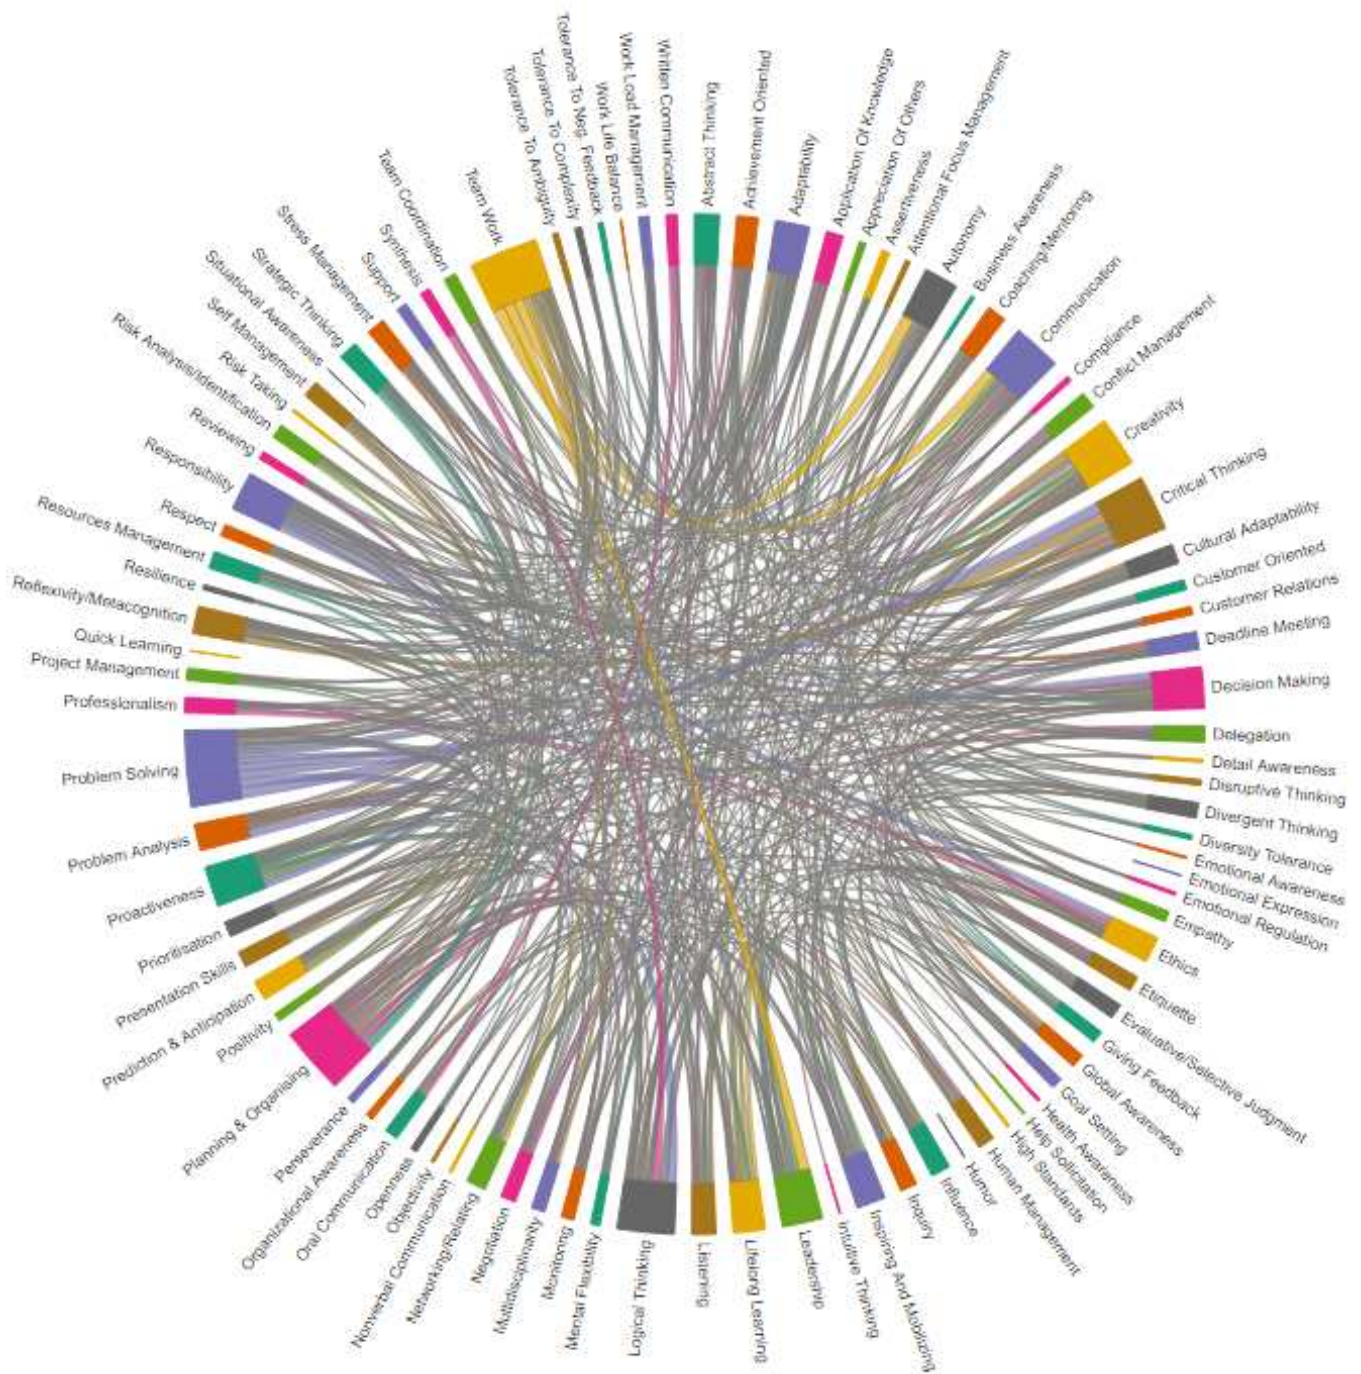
Abstract Thinking
Achievement Oriented
Adaptability
Application Of Knowledge
Appreciation Of Others
Assertiveness
Attentional Focus Management
Autonomy
Business Awareness
Coaching/Mentoring
Communication
Compliance
Conflict Management
Creativity
Critical Thinking
Cultural Adaptability
Customer Oriented
Customer Relations
Deadline Meeting
Decision Making
Delegation
Detail Awareness
Disruptive Thinking
Divergent Thinking
Diversity Tolerance
Emotional Awareness
Emotional Expression
Emotional Regulation
Empathy
Ethics
Etiquette
Evaluative/Selective Judgment
Giving Feedback
Global Awareness
Goal Setting
Health Awareness
Help Solicitation
High Standards
Human Management
Humor
Influence
Inquiry
Inspiring And Mobilizing
Intuitive Thinking
Leadership
Lifelong Learning
Listening
Logical Thinking
Mental Flexibility
Monitoring
Multidisciplinarity
Negotiation
Networking/Relating
Nonverbal Communication
Objectivity
Openness
Oral Communication
Organizational Awareness
Perseverance
Planning & Organising
Positivity
Prediction & Anticipation
Presentation Skills
Prioritisation
Proactiveness
Problem Analysis
Problem Solving
Professionalism
Project Management
Quick Learning
Reflexivity/Metacognition
Resilience
Resources Management
Respect
Responsibility
Reviewing
Risk Analysis/Identification
Risk Taking
Self Management
Situational Awareness
Strategic Thinking
Stress Management
Support
Synthesis
Team Coordination
Team Work
Tolerance To Ambiguity
Tolerance To Complexity
Tolerance To Neg. Feedback
Work Life Balance
Work Load Management
Written Communication